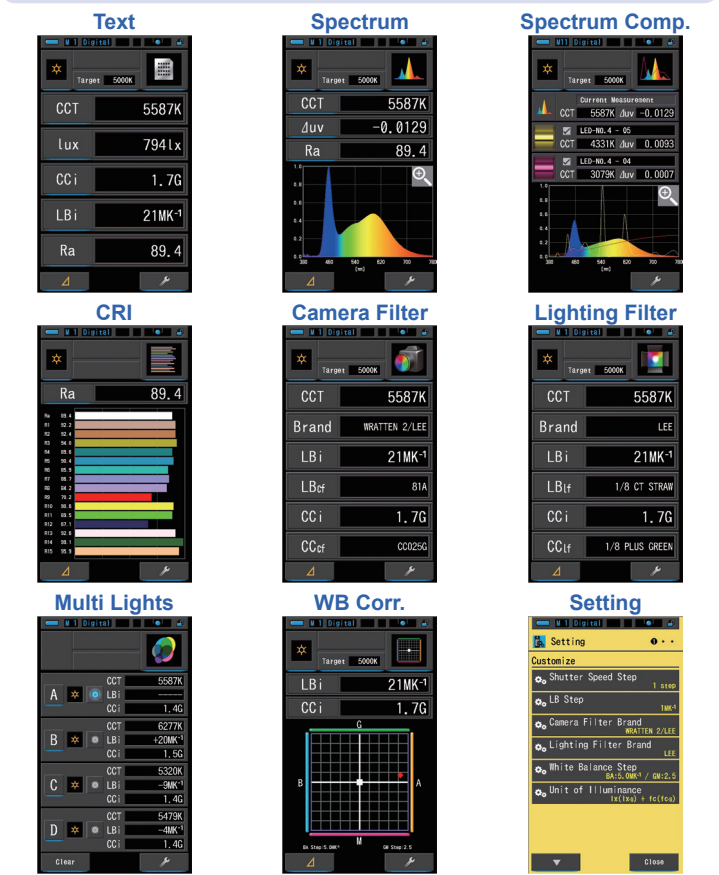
Text

M 1 Digital

Target 5000K

CCT 5587K

lux 794lx

CCi 1.7G

LBi 21MK⁻¹

Ra 89.4

Spectrum

M 1 Digital

Target 5000K

CCT 5587K

Δuv −0.0129

Ra 89.4

1.0
0.8
0.6
0.4
0.2
0.0
380 460 540 620 700 780
[nm]

Spectrum Comp.

M11 Digital

Target 5000K

Current Measurement

CCT 5587K Δuv −0.0129

LED-NO.4 - 05

CCT 4331K Δuv 0.0093

LED-NO.4 - 04

CCT 3079K Δuv 0.0007

1.0
0.8
0.6
0.4
0.2
0.0
380 460 540 620 700 780
[nm]

CRI

M 1 Digital

Ra 89.4

Ra 89.4
R1 92.2
R2 92.4
R3 94.6
R4 89.6
R5 89.4
R6 85.9
R7 90.7
R8 84.2
R9 79.2
R10 80.8
R11 89.5
R12 67.1
R13 92.8
R14 96.1
R15 95.9

Camera Filter

M 1 Digital

Target 5000K

CCT 5587K

Brand WRATTEN 2/LEE

LBi 21MK⁻¹

LBcf 81A

CCi 1.7G

CCcf CC025G

Lighting Filter

M 1 Digital

Target 5000K

CCT 5587K

Brand LEE

LBi 21MK⁻¹

LBlf 1/8 CT STRAW

CCi 1.7G

CClf 1/8 PLUS GREEN

Multi Lights

M 1 Digital

A CCT 5587K LBi ------ CCi 1.4G

B CCT 6277K LBi +20MK⁻¹ CCi 1.5G

C CCT 5320K LBi −9MK⁻¹ CCi 1.4G

D CCT 5479K LBi −4MK⁻¹ CCi 1.4G

Clear

WB Corr.

M 1 Digital

Target 5000K

LBi 21MK⁻¹

CCi 1.7G

G
B A
M

BA Step:5.0MK⁻¹ GM Step:2.5

Setting

Setting

Customize

Shutter Speed Step 1 step

LB Step 1MK⁻¹

Camera Filter Brand WRATTEN 2/LEE

Lighting Filter Brand LEE

White Balance Step BA:5.0MK⁻¹ / GM:2.5

Unit of Illuminance lx(lxs) + fc(fcs)

Close